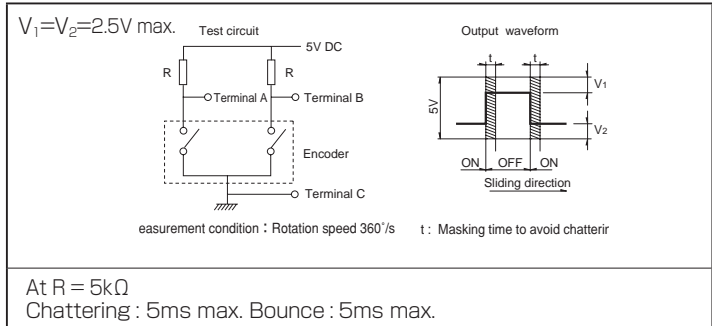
$V_1$=$V_2$=2.5V max.

Test circuit

5V DC

R

R

Terminal A

Terminal B

Encoder

Terminal C

easurement condition：Rotation speed 360˚/s

Output waveform

t

t

$V_1$

5V

$V_2$

ON

OFF

ON

Sliding direction

t : Masking time to avoid chatterir

At R = 5kΩ
Chattering : 5ms max. Bounce : 5ms max.